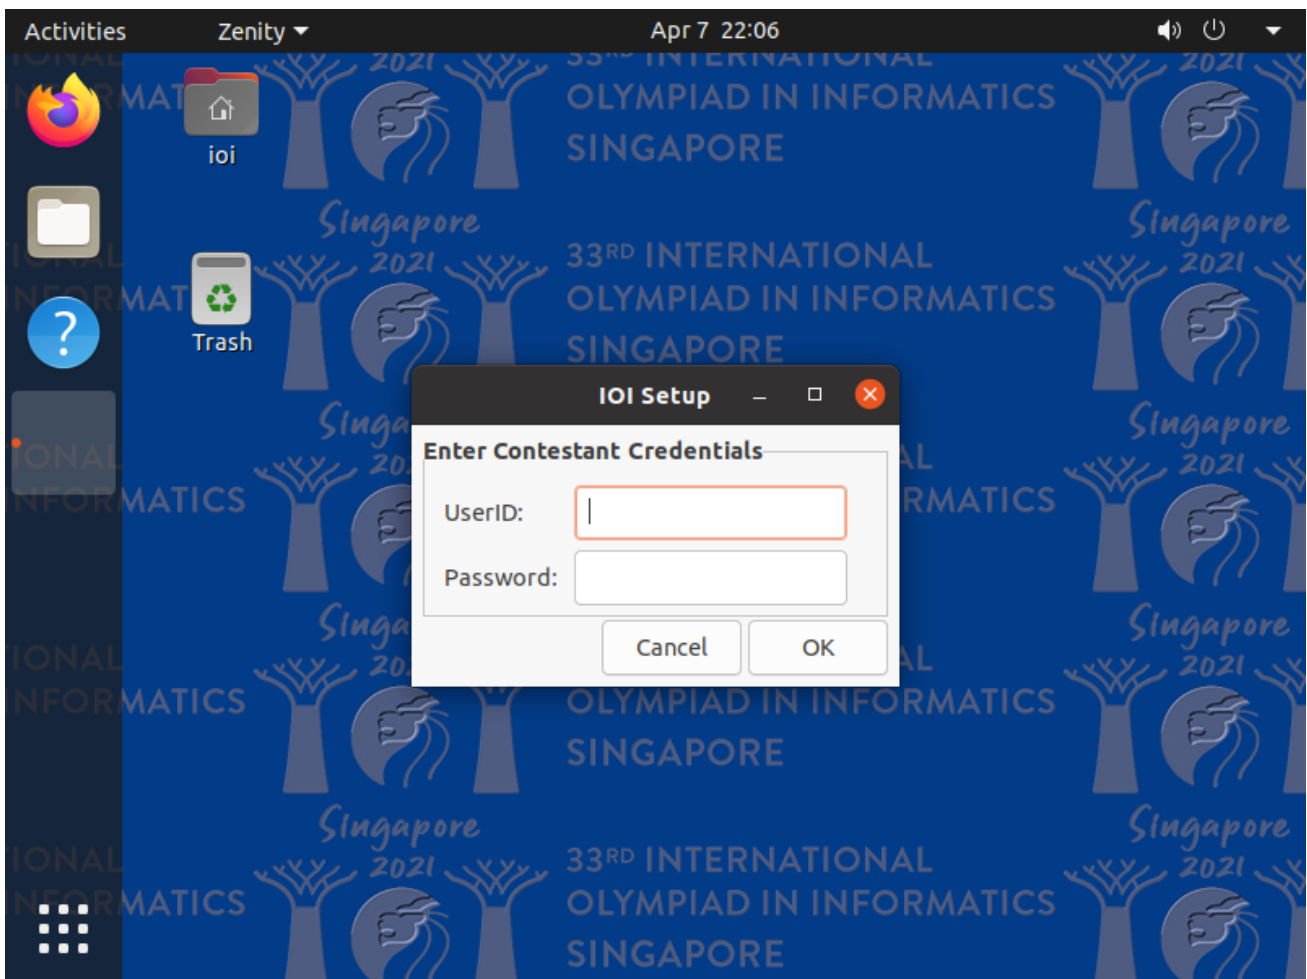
Activities Zenity Apr 7 22:06

ioi

Trash

33RD INTERNATIONAL OLYMPIAD IN INFORMATICS SINGAPORE

Singapore 2021

33RD INTERNATIONAL OLYMPIAD IN INFORMATICS SINGAPORE

IOI Setup

Enter Contestant Credentials

UserID:

Password:

Cancel OK

OLYMPIAD IN INFORMATICS SINGAPORE

Singapore 2021

33RD INTERNATIONAL OLYMPIAD IN INFORMATICS SINGAPORE